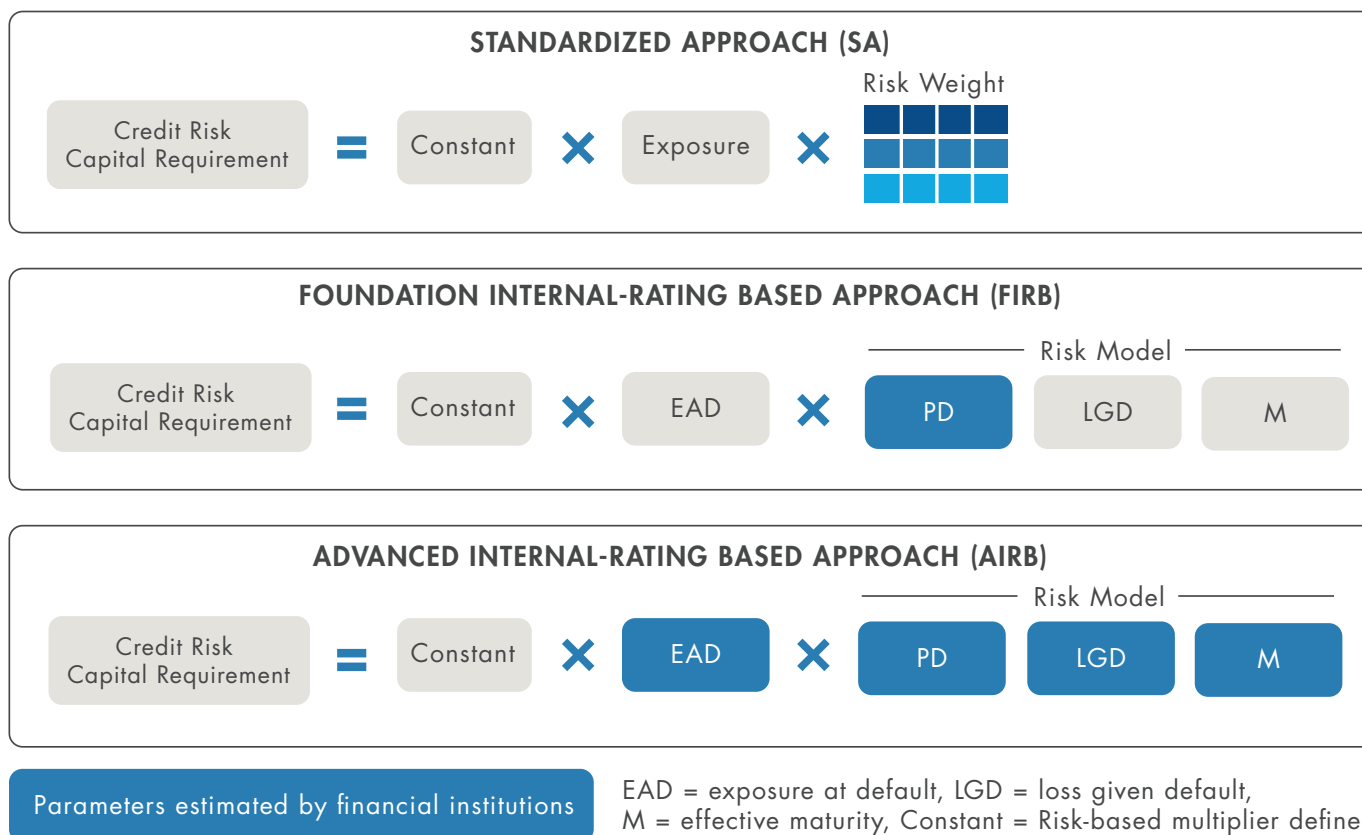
STANDARDIZED APPROACH (SA)

Credit Risk Capital Requirement = Constant × Exposure × Risk Weight

FOUNDATION INTERNAL-RATING BASED APPROACH (FIRB)

Risk Model

Credit Risk Capital Requirement = Constant × EAD × PD LGD M

ADVANCED INTERNAL-RATING BASED APPROACH (AIRB)

Risk Model

Credit Risk Capital Requirement = Constant × EAD × PD LGD M

Parameters estimated by financial institutions

EAD = exposure at default, LGD = loss given default, M = effective maturity, Constant = Risk-based multiplier define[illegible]